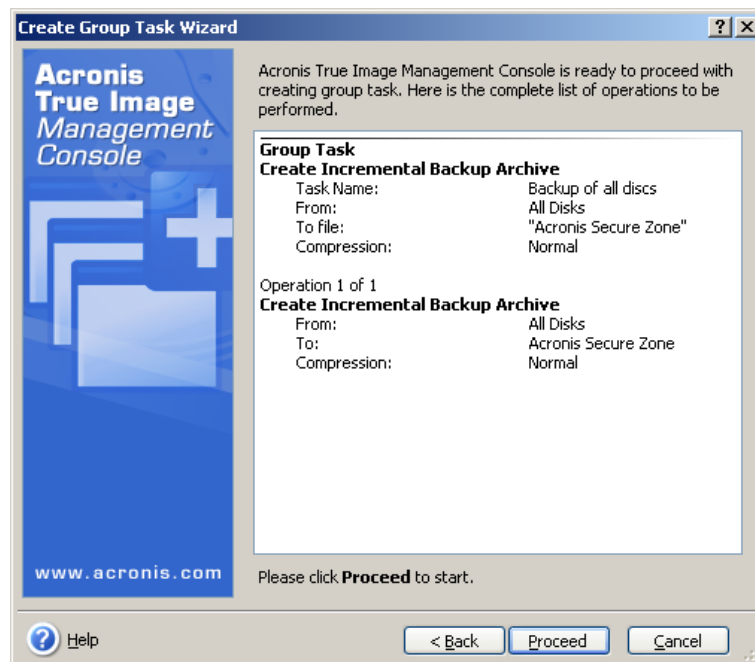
Create Group Task Wizard

?

Acronis True Image Management Console

Acronis True Image Management Console is ready to proceed with creating group task. Here is the complete list of operations to be performed.

Group Task
Create Incremental Backup Archive

| | |
|---|---|
| Task Name: | Backup of all discs |
| From: | All Disks |
| To file: | "Acronis Secure Zone" |
| Compression: | Normal |

Operation 1 of 1
Create Incremental Backup Archive

| | |
|---|---|
| From: | All Disks |
| To: | Acronis Secure Zone |
| Compression: | Normal |

www.acronis.com

Please click **Proceed** to start.

Help

< Back

Proceed

Cancel